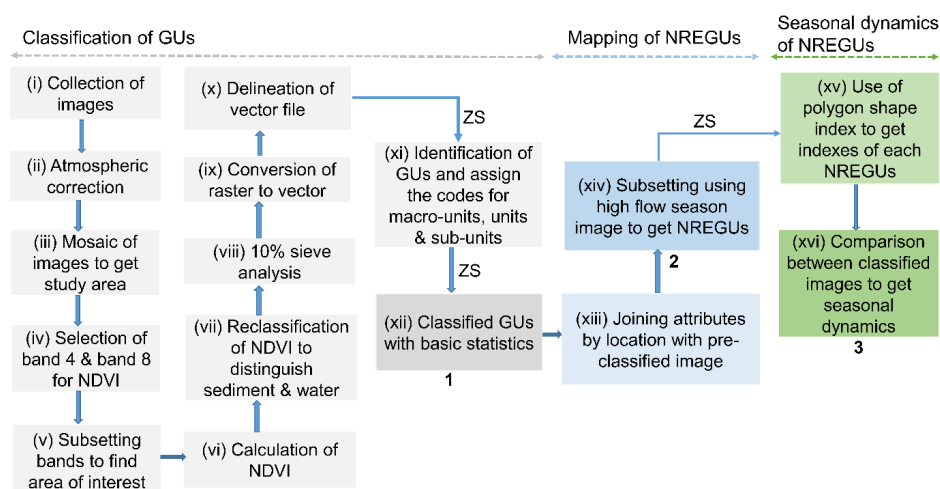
Classification of GUs

Mapping of NREGUs

Seasonal dynamics of NREGUs

(i) Collection of images

(ii) Atmospheric correction

(iii) Mosaic of images to get study area

(iv) Selection of band 4 & band 8 for NDVI

(v) Subsetting bands to find area of interest

(vi) Calculation of NDVI

(vii) Reclassification of NDVI to distinguish sediment & water

(viii) 10% sieve analysis

(ix) Conversion of raster to vector

(x) Delineation of vector file

ZS

(xi) Identification of GUs and assign the codes for macro-units, units & sub-units

ZS

(xii) Classified GUs with basic statistics

1

(xiii) Joining attributes by location with pre-classified image

2

(xiv) Subsetting using high flow season image to get NREGUs

ZS

(xv) Use of polygon shape index to get indexes of each NREGUs

(xvi) Comparison between classified images to get seasonal dynamics

3